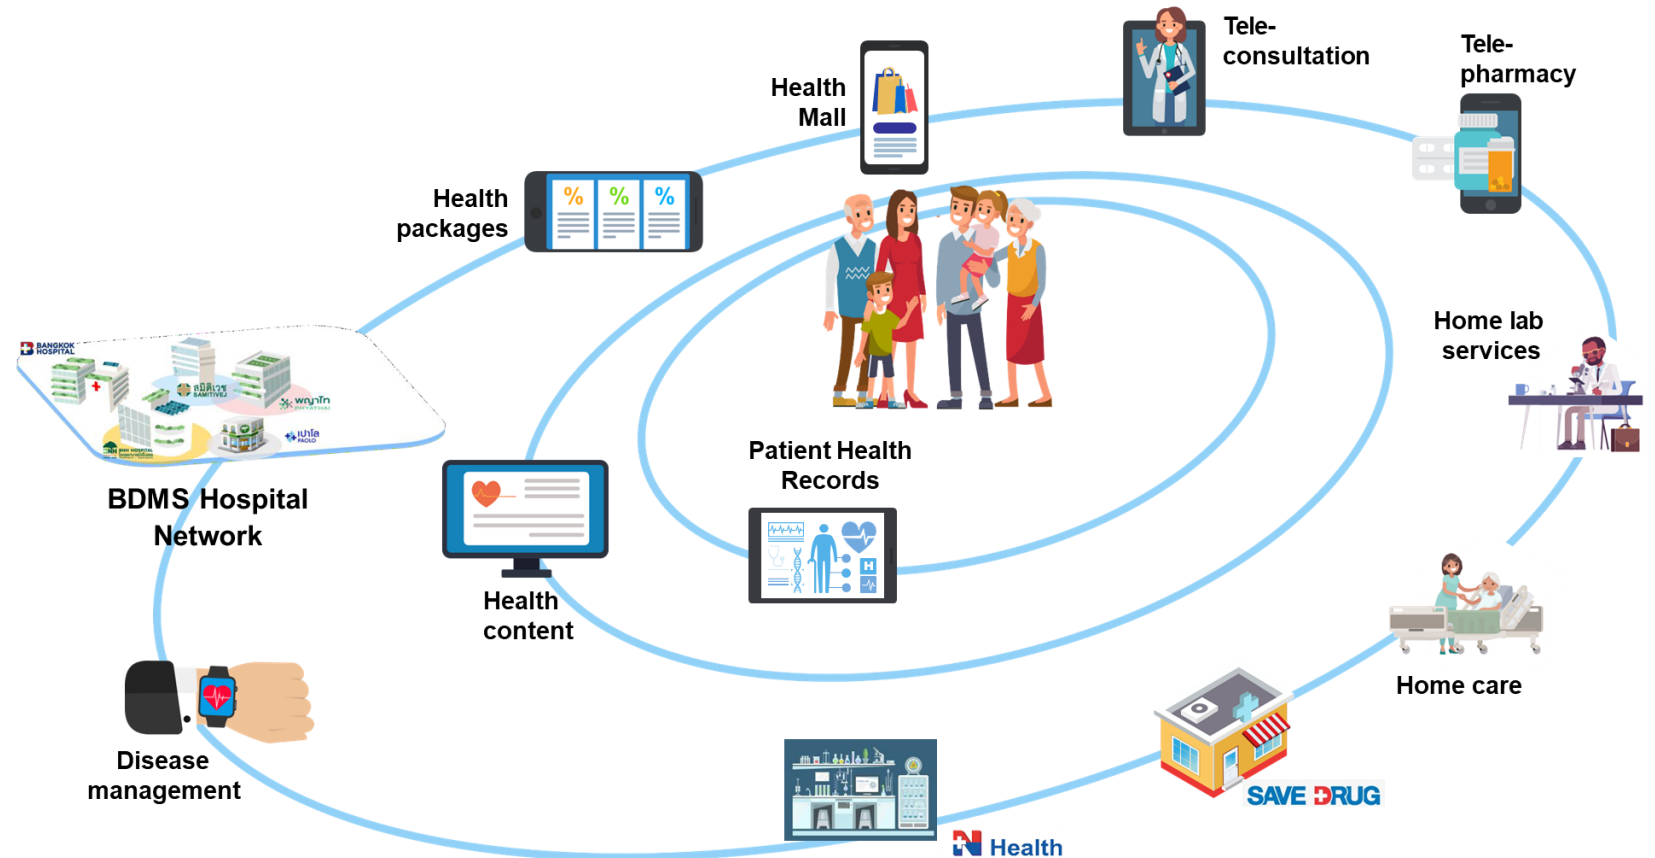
Tele-consultation

Tele-pharmacy

Health Mall

Health packages

Home lab services

BANGKOK HOSPITAL

สมิติเวช SAMITIVEJ

พญาไท PHYATHAI

เปาโล PAOLO

BNH HOSPITAL

BDMS Hospital Network

Patient Health Records

Health content

Home care

Disease management

SAVE DRUG

N Health